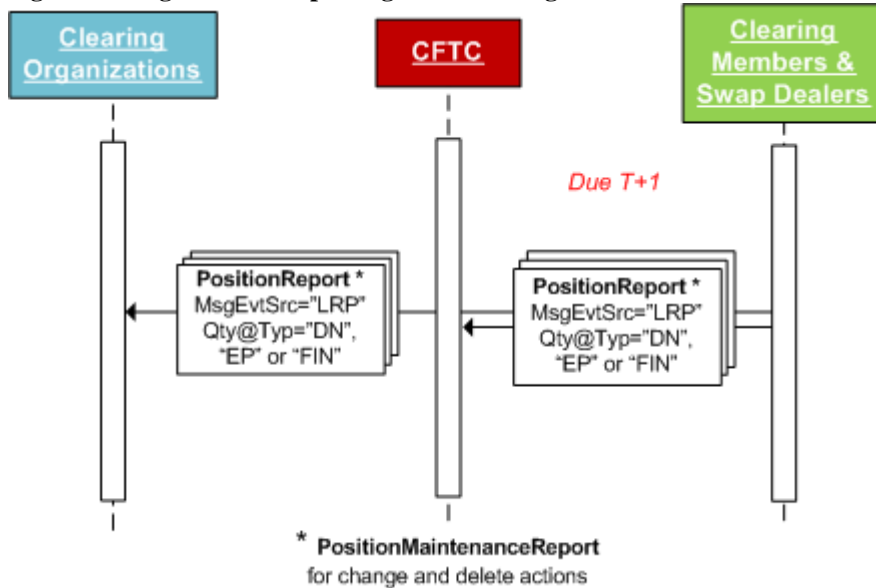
Clearing Organizations

CFTC

Clearing Members & Swap Dealers

Due T+1

PositionReport *
MsgEvtSrc="LRP"
Qty@Typ="DN", "EP" or "FIN"

PositionReport *
MsgEvtSrc="LRP"
Qty@Typ="DN", "EP" or "FIN"

* PositionMaintenanceReport
for change and delete actions